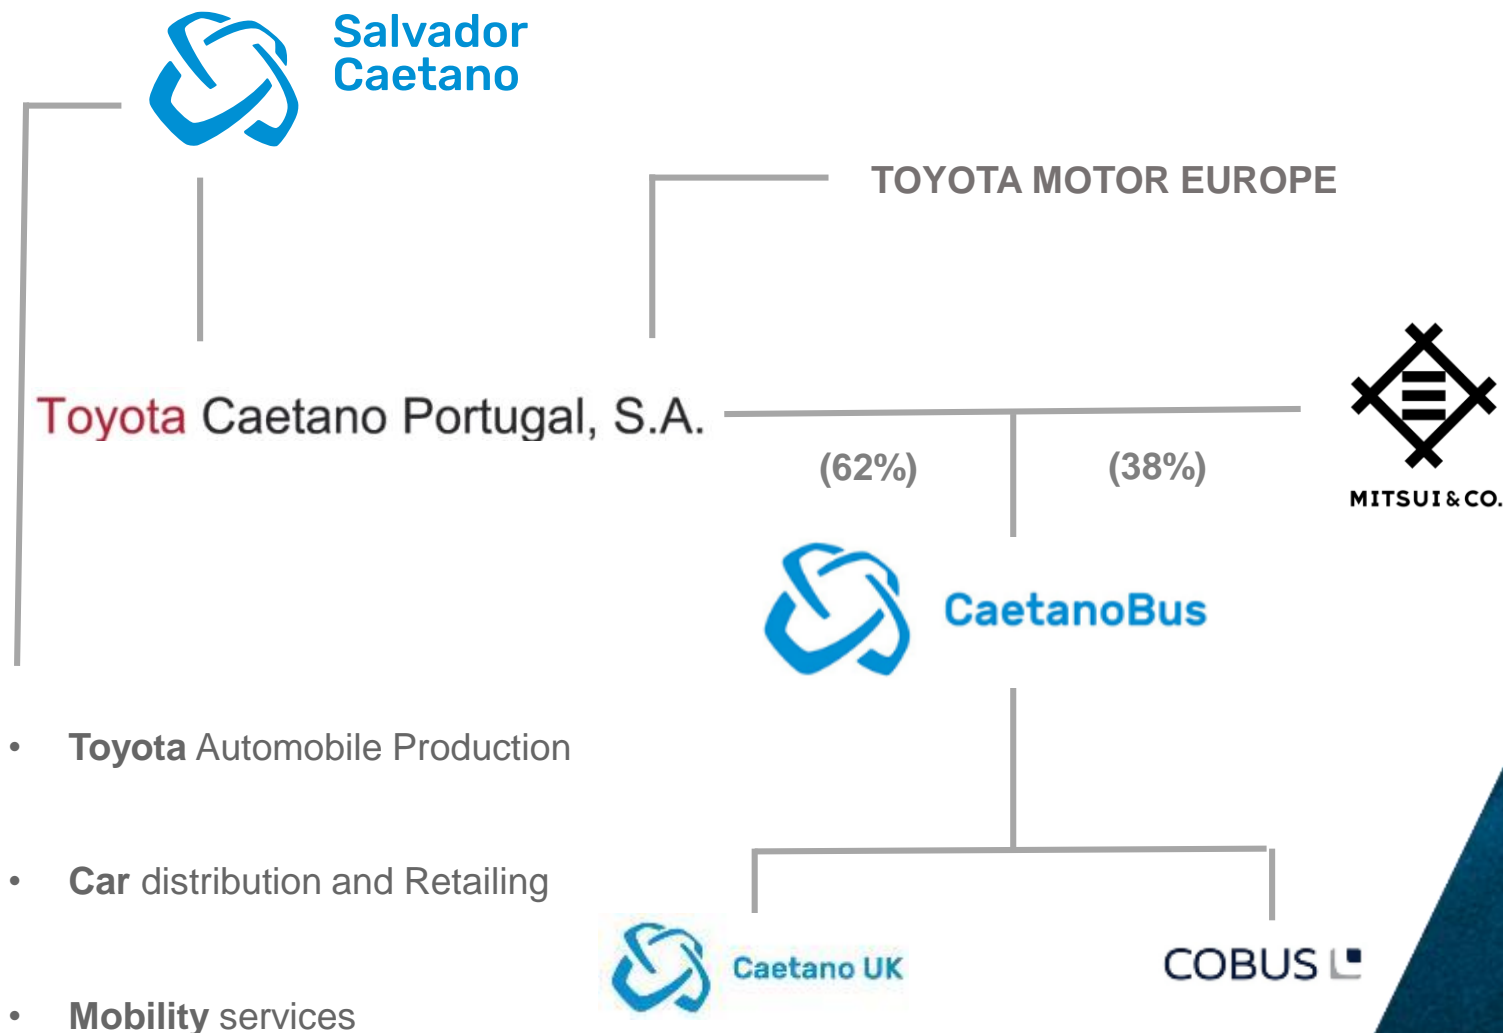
Salvador Caetano

TOYOTA MOTOR EUROPE

Toyota Caetano Portugal, S.A.

(62%)

(38%)

MITSUI & CO.

CaetanoBus

- Toyota Automobile Production

- Car distribution and Retailing

- Mobility services

Caetano UK

COBUS